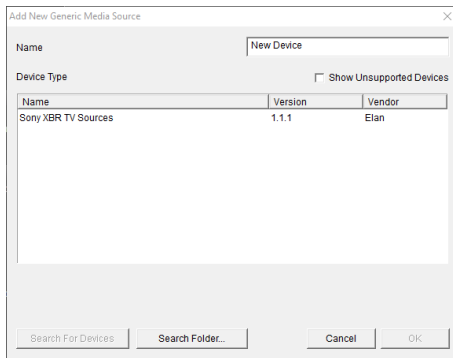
Add New Generic Media Source

×

Name

New Device

Device Type

Show Unsupported Devices

| Name | Version | Vendor |
|---|---|---|
| Sony XBR TV Sources | 1.1.1 | Elan |

Search For Devices

Search Folder...

Cancel

OK